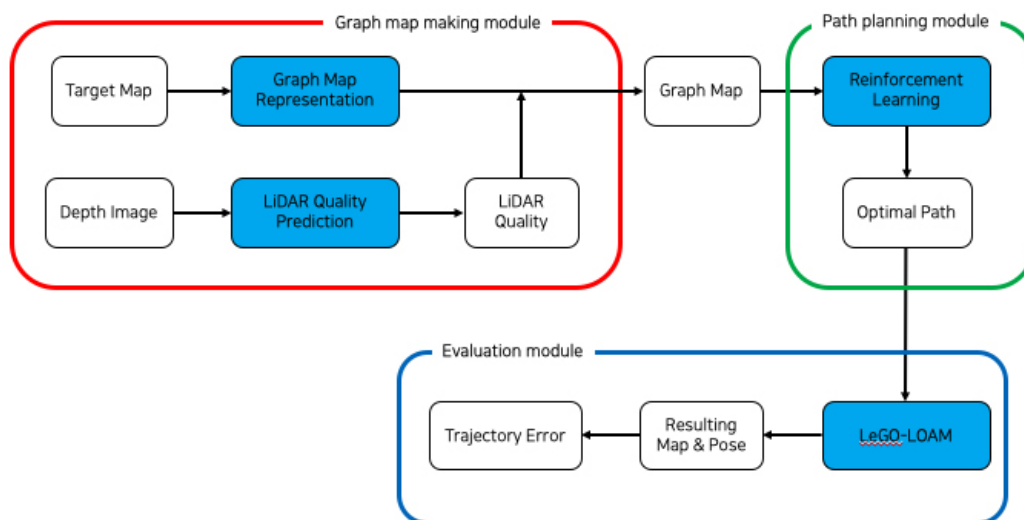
Graph map making module

Target Map

Graph Map Representation

Depth Image

LiDAR Quality Prediction

LiDAR Quality

Graph Map

Path planning module

Reinforcement Learning

Optimal Path

Evaluation module

Trajectory Error

Resulting Map & Pose

LeGO-LOAM